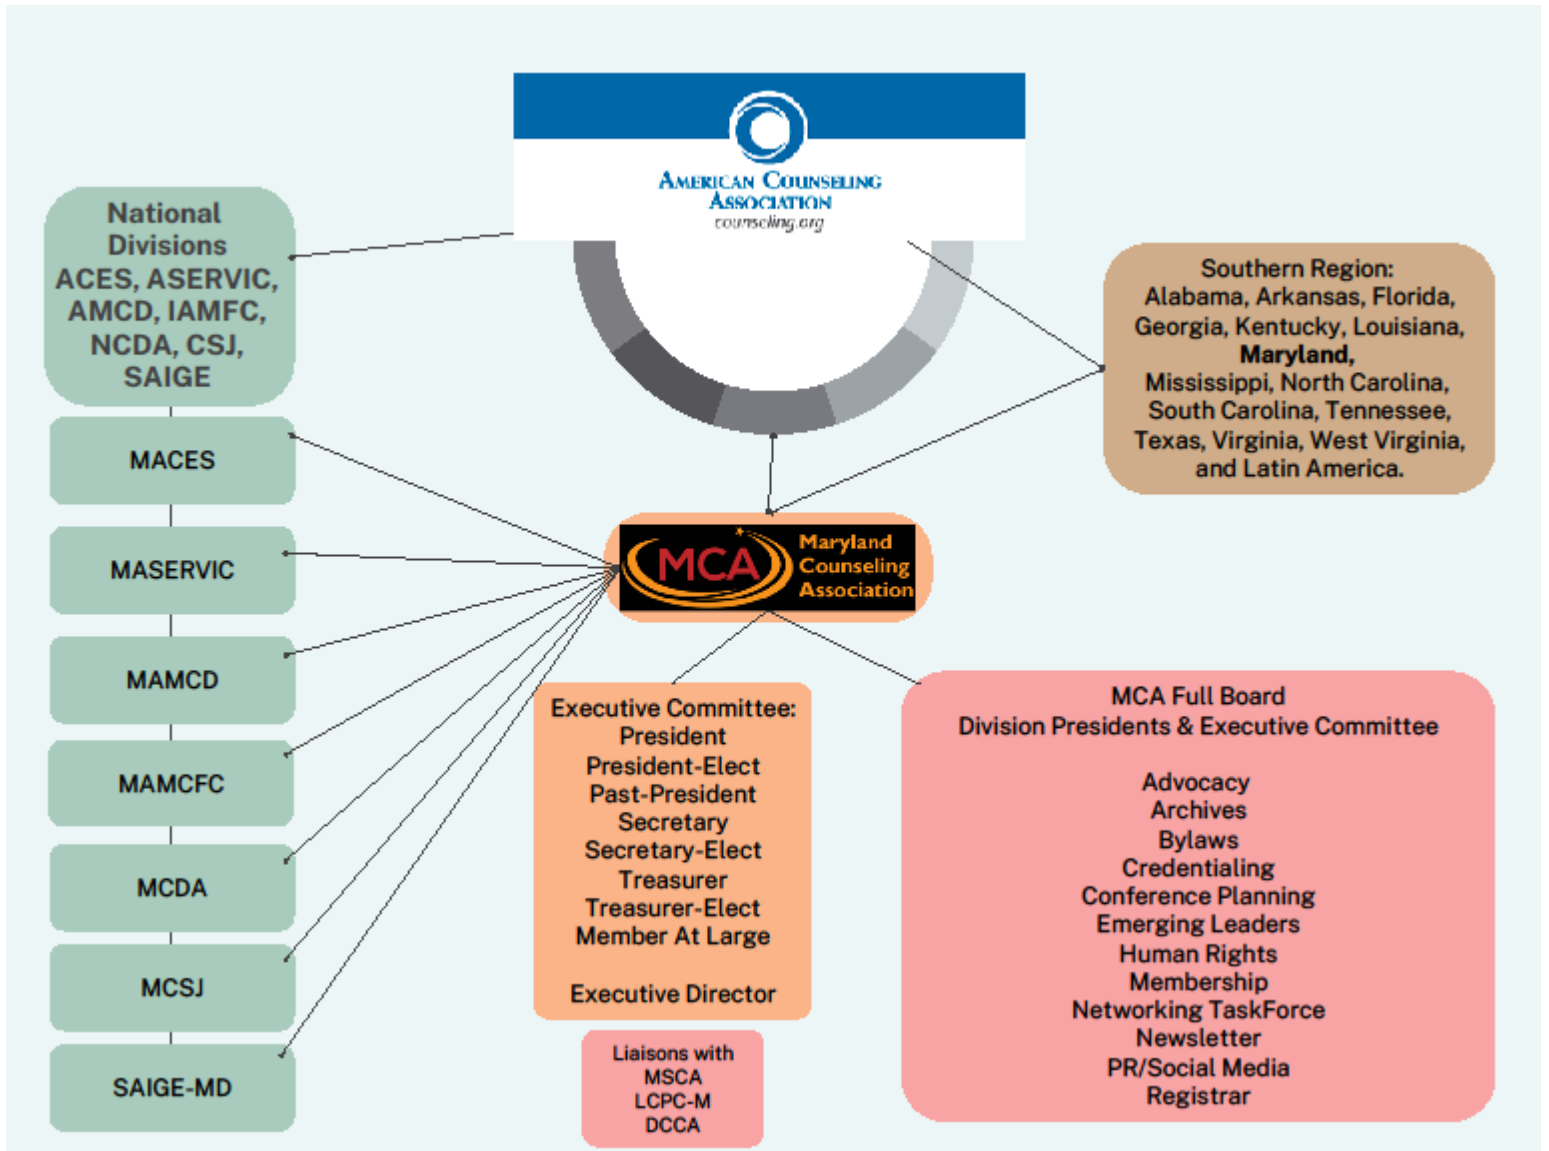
American Counseling Association
counseling.org

National Divisions
ACES, ASERVIC, AMCD, IAMFC, NCDA, CSJ, SAIGE

Southern Region:
Alabama, Arkansas, Florida, Georgia, Kentucky, Louisiana, **Maryland,** Mississippi, North Carolina, South Carolina, Tennessee, Texas, Virginia, West Virginia, and Latin America.

MACES

MASERVIC

MAMCD

MAMCFC

MCDA

MCSJ

SAIGE-MD

MCA Maryland Counseling Association

Executive Committee:
President
President-Elect
Past-President
Secretary
Secretary-Elect
Treasurer
Treasurer-Elect
Member At Large

Executive Director

Liaisons with
MSCA
LCPC-M
DCCA

MCA Full Board
Division Presidents & Executive Committee

Advocacy
Archives
Bylaws
Credentialing
Conference Planning
Emerging Leaders
Human Rights
Membership
Networking TaskForce
Newsletter
PR/Social Media
Registrar